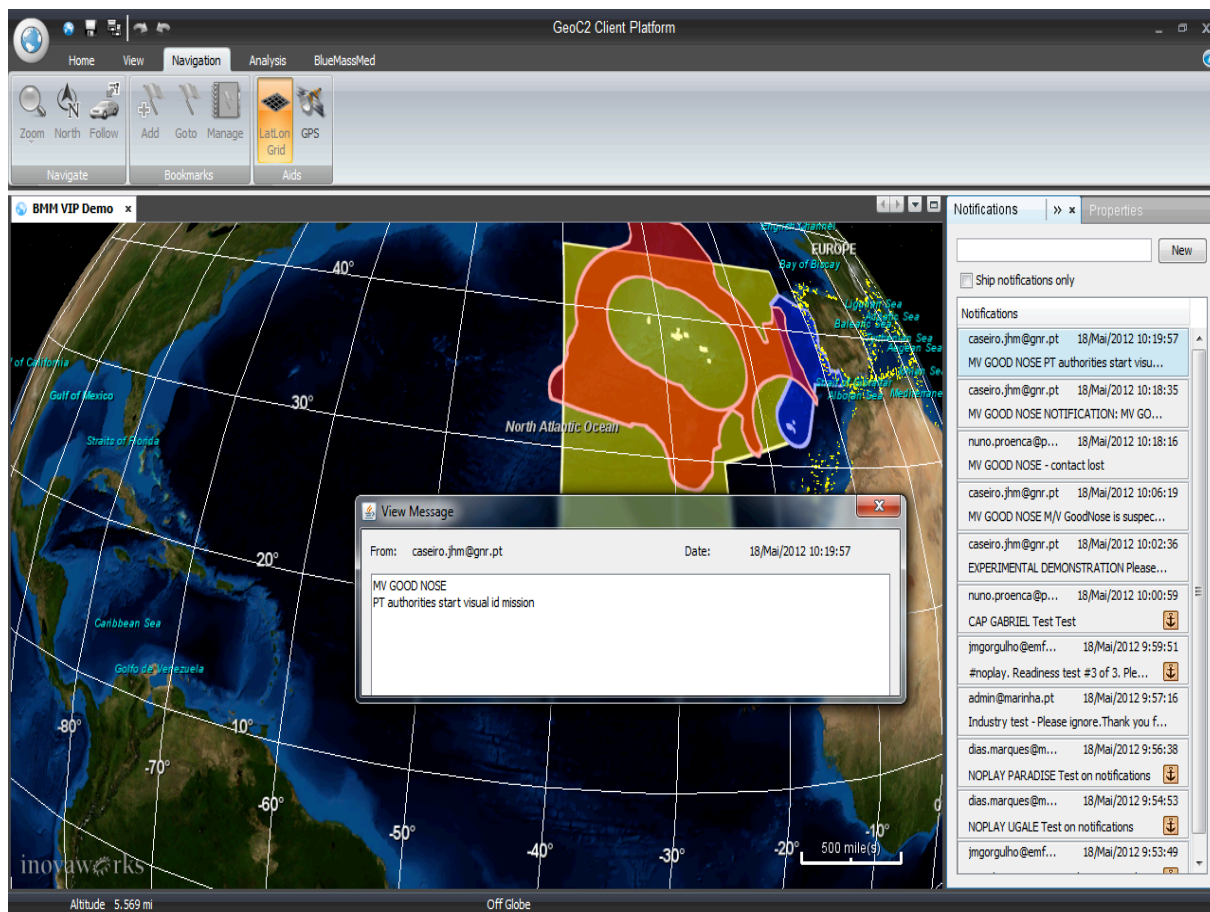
GeoC2 Client Platform

Home View Navigation Analysis BlueMassMed

Zoom North Follow
Navigate
Add Goto Manage
Bookmarks
LatLon Grid GPS
Aids

BMM VIP Demo ×

Notifications » × Properties

New

Ship notifications only

Notifications

caseiro.jhm@gnr.pt 18/Mai/2012 10:19:57
MV GOOD NOSE PT authorities start visu...

caseiro.jhm@gnr.pt 18/Mai/2012 10:18:35
MV GOOD NOSE NOTIFICATION: MV GO...

nuno.proenca@p... 18/Mai/2012 10:18:16
MV GOOD NOSE - contact lost

caseiro.jhm@gnr.pt 18/Mai/2012 10:06:19
MV GOOD NOSE M/V GoodNose is suspec...

caseiro.jhm@gnr.pt 18/Mai/2012 10:02:36
EXPERIMENTAL DEMONSTRATION Please...

nuno.proenca@p... 18/Mai/2012 10:00:59
CAP GABRIEL Test Test

jmgorgulho@emf... 18/Mai/2012 9:59:51
#noplay. Readiness test #3 of 3. Ple...

admin@marinha.pt 18/Mai/2012 9:57:16
Industry test - Please ignore.Thank you f...

dias.marques@m... 18/Mai/2012 9:56:38
NOPLAY PARADISE Test on notifications

dias.marques@m... 18/Mai/2012 9:54:53
NOPLAY UGALE Test on notifications

jmgorgulho@emf... 18/Mai/2012 9:53:49

English Channel
EUROPE
Bay of Biscay
Ligurian Sea
Balearic Sea
Tyrrhenian Sea
Ionian Sea
Aegean Sea
Strait of Gibraltar
Alboran Sea
Mediterranean
of California
Gulf of Mexico
Straits of Florida
North Atlantic Ocean
Caribbean Sea
Golfo de Venezuela
40°
30°
20°
10°
-80°
-70°
-60°
-50°
-40°
-30°
-20°
-10°
500 mile(s)
inovaworks

View Message
From: caseiro.jhm@gnr.pt Date: 18/Mai/2012 10:19:57
MV GOOD NOSE
PT authorities start visual id mission

Altitude 5.569 mi
Off Globe